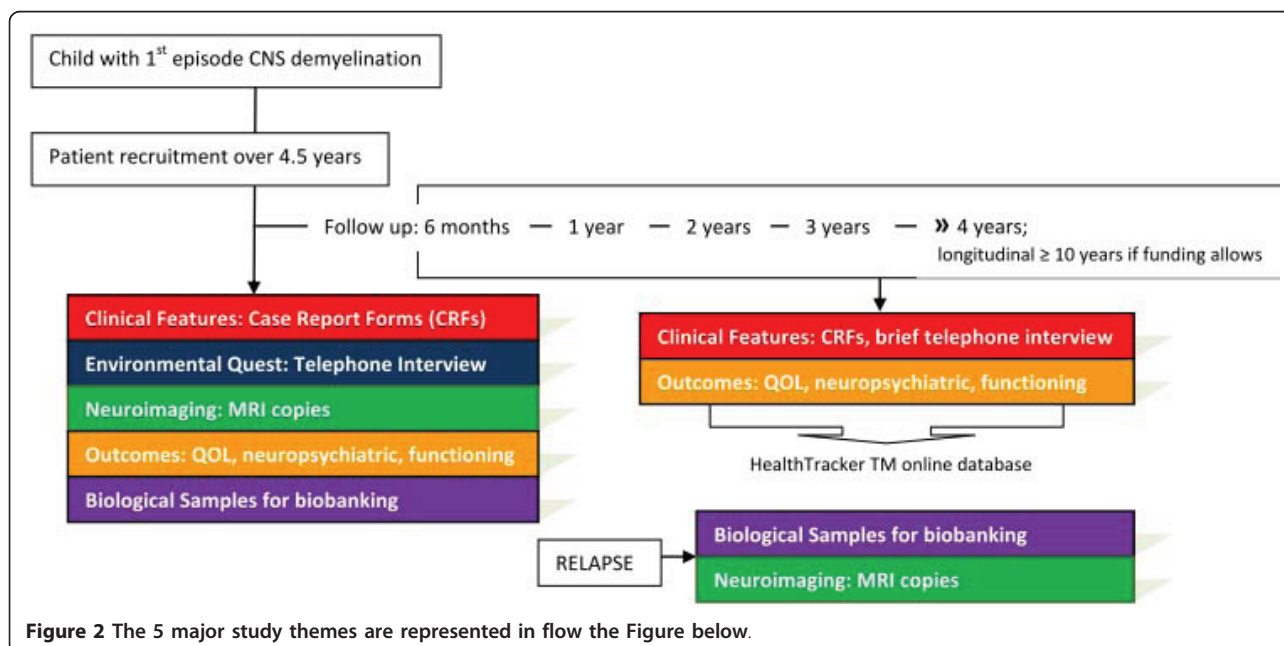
Child with 1$^{st}$ episode CNS demyelination

Patient recruitment over 4.5 years

Follow up: 6 months — 1 year — 2 years — 3 years — » 4 years; longitudinal ≥ 10 years if funding allows

Clinical Features: Case Report Forms (CRFs)
Environmental Quest: Telephone Interview
Neuroimaging: MRI copies
Outcomes: QOL, neuropsychiatric, functioning
Biological Samples for biobanking

Clinical Features: CRFs, brief telephone interview
Outcomes: QOL, neuropsychiatric, functioning

HealthTracker TM online database

RELAPSE

Biological Samples for biobanking
Neuroimaging: MRI copies

**Figure 2 The 5 major study themes are represented in flow the Figure below**.